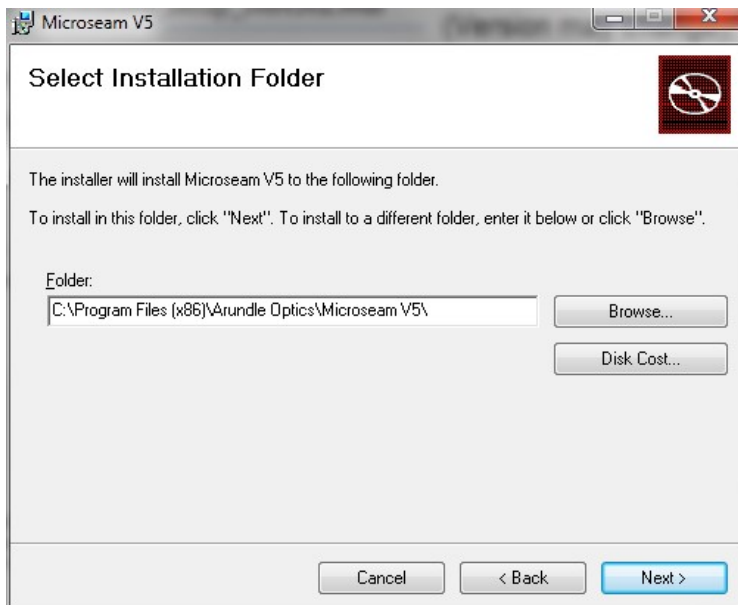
Microseam V5

Select Installation Folder

The installer will install Microseam V5 to the following folder.

To install in this folder, click "Next". To install to a different folder, enter it below or click "Browse".

Folder:

C:\Program Files (x86)\Arundle Optics\Microseam V5\

Browse...

Disk Cost...

Cancel

< Back

Next >